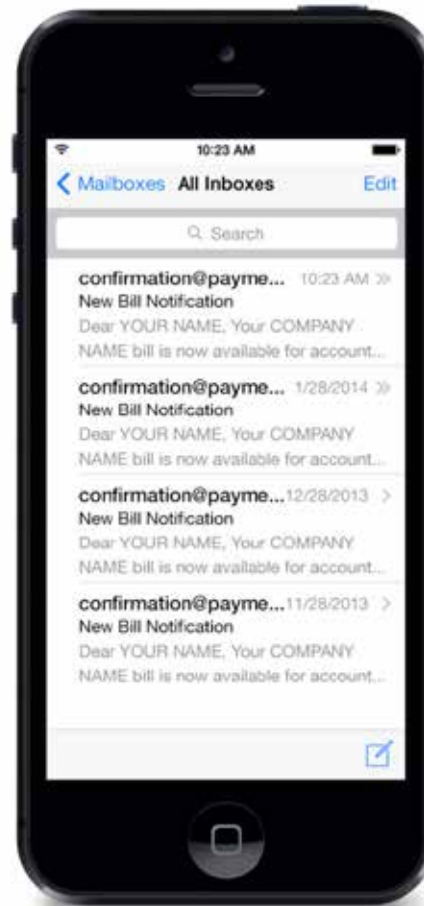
10:23 AM

Mailboxes All Inboxes Edit

Search

confirmation@payme... 10:23 AM
New Bill Notification
Dear YOUR NAME, Your COMPANY NAME bill is now available for account...

confirmation@payme... 1/28/2014
New Bill Notification
Dear YOUR NAME, Your COMPANY NAME bill is now available for account...

confirmation@payme...12/28/2013
New Bill Notification
Dear YOUR NAME, Your COMPANY NAME bill is now available for account...

confirmation@payme...11/28/2013
New Bill Notification
Dear YOUR NAME, Your COMPANY NAME bill is now available for account...